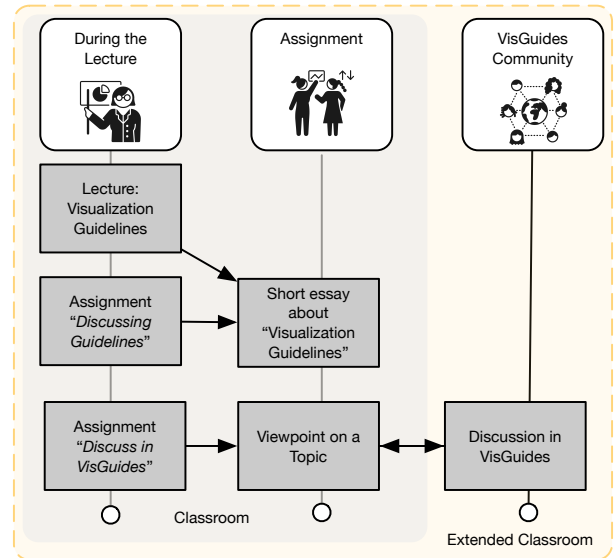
During the Lecture

Assignment

VisGuides Community

Lecture: Visualization Guidelines

Assignment "Discussing Guidelines"

Short essay about "Visualization Guidelines"

Assignment "Discuss in VisGuides"

Viewpoint on a Topic

Discussion in VisGuides

Classroom

Extended Classroom